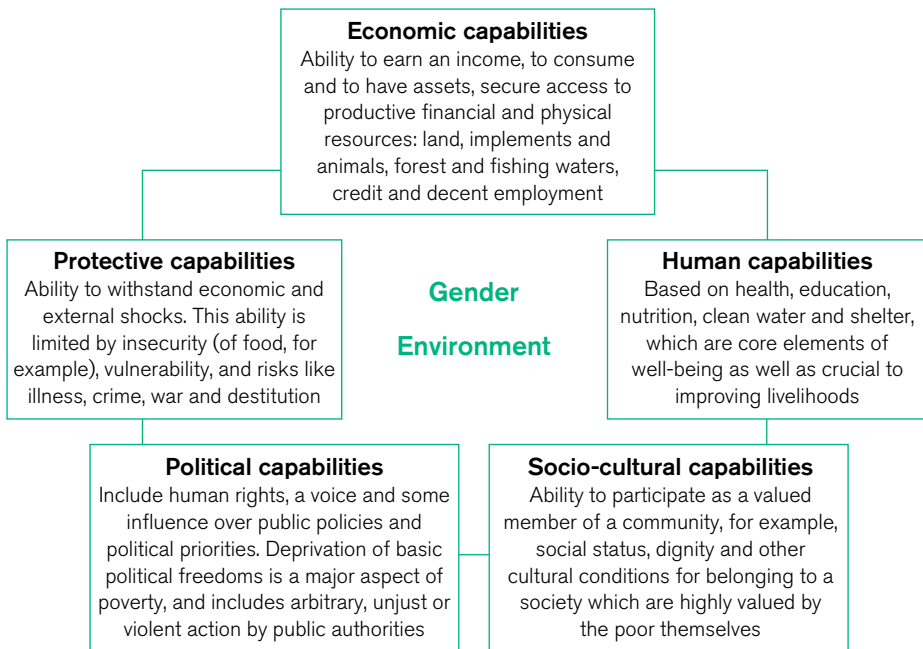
Economic capabilities
Ability to earn an income, to consume and to have assets, secure access to productive financial and physical resources: land, implements and animals, forest and fishing waters, credit and decent employment

Protective capabilities
Ability to withstand economic and external shocks. This ability is limited by insecurity (of food, for example), vulnerability, and risks like illness, crime, war and destitution

Gender

Environment

Human capabilities
Based on health, education, nutrition, clean water and shelter, which are core elements of well-being as well as crucial to improving livelihoods

Political capabilities
Include human rights, a voice and some influence over public policies and political priorities. Deprivation of basic political freedoms is a major aspect of poverty, and includes arbitrary, unjust or violent action by public authorities

Socio-cultural capabilities
Ability to participate as a valued member of a community, for example, social status, dignity and other cultural conditions for belonging to a society which are highly valued by the poor themselves